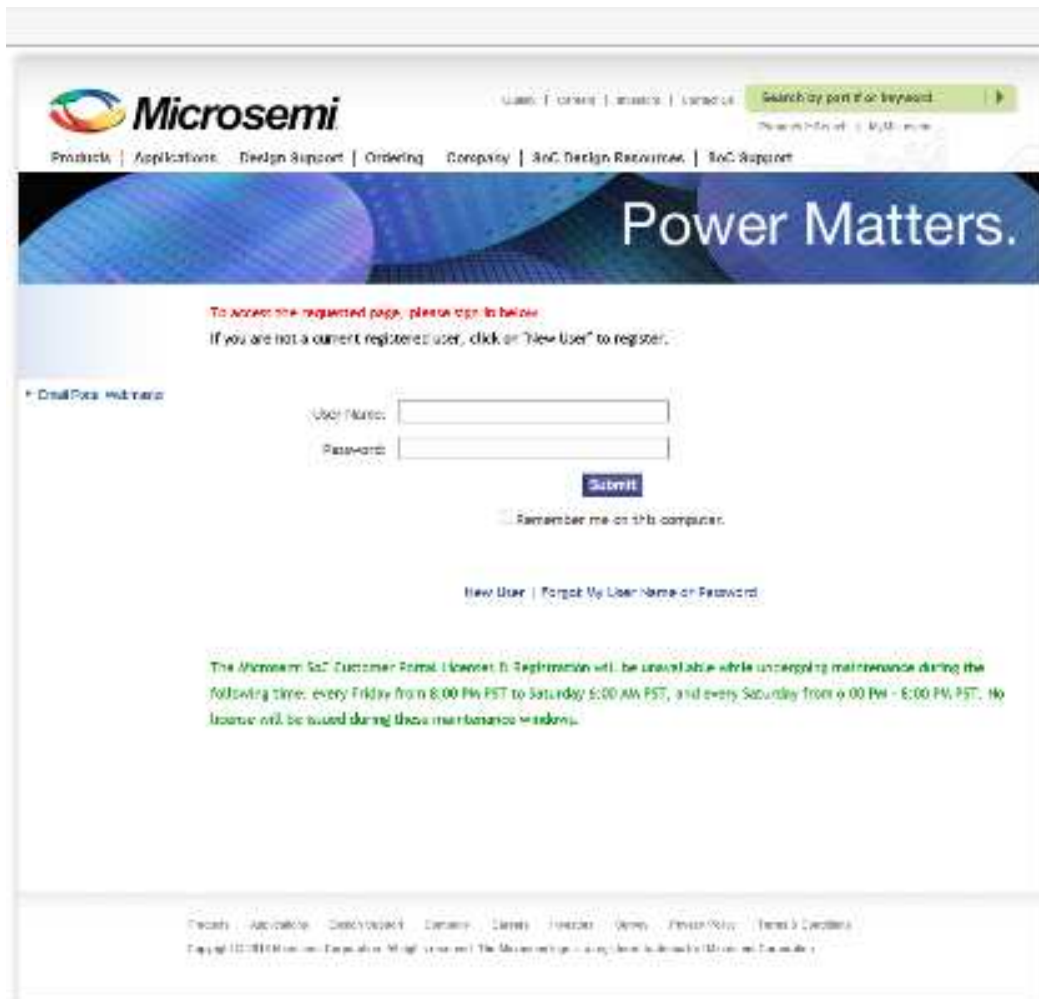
Microsemi

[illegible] | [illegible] | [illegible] | Contact Us

Search by part # or keyword

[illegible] | MyMicrosemi

Products | Applications | Design Support | Ordering | Company | SoC Design Resources | SoC Support

Power Matters.

To access the requested page, please sign in below.

If you are not a current registered user, click on "New User" to register.

• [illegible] Webinars

User Name:

Password:

Submit

Remember me on this computer.

New User | Forgot My User Name or Password

The Microsemi SoC Customer Portal License & Registration will be unavailable while undergoing maintenance during the following time: every Friday from 8:00 PM PST to Saturday 6:00 AM PST, and every Saturday from 6:00 PM - 8:00 PM PST. No license will be issued during these maintenance windows.

Products | Applications | Design Support | Company | Careers | Investors | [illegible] | Privacy Policy | Terms & Conditions

Copyright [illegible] Microsemi Corporation. All rights reserved. The Microsemi logo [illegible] Microsemi Corporation.